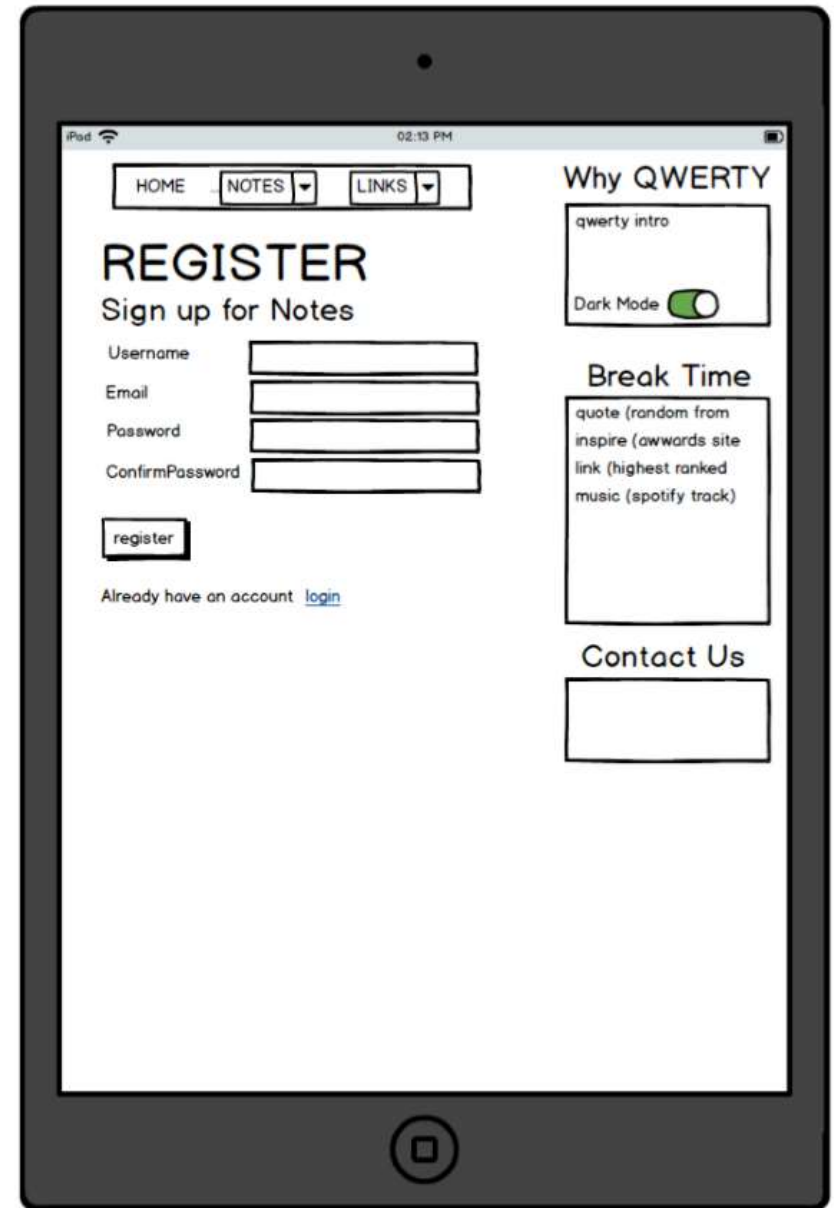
iPad 02:13 PM

HOME NOTES LINKS

REGISTER
Sign up for Notes

Username
Email
Password
ConfirmPassword

register

Already have an account login

Why QWERTY

qwerty intro

Dark Mode

Break Time

quote (random from
inspire (awwards site
link (highest ranked
music (spotify track)

Contact Us